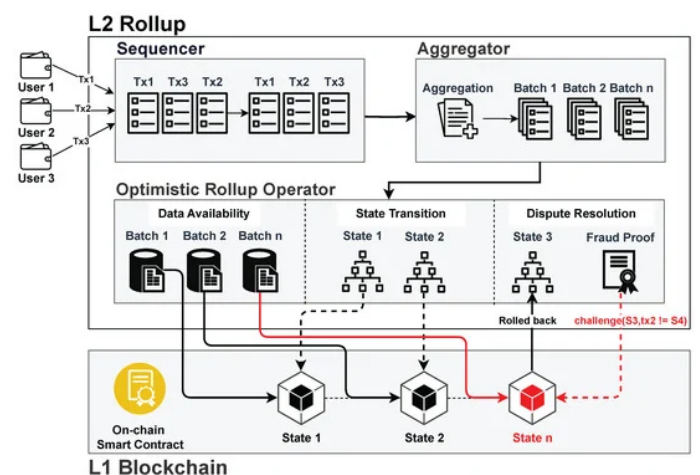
L2 Rollup

User 1
User 2
User 3
Tx1
Tx2
Tx3

Sequencer
Tx1 Tx3 Tx2
Tx1 Tx2 Tx3

Aggregator
Aggregation
Batch 1 Batch 2 Batch n

Optimistic Rollup Operator

Data Availability
Batch 1 Batch 2 Batch n

State Transition
State 1 State 2

Dispute Resolution
State 3 Fraud Proof

Rolled back
challenge(S3,tx2 != S4)

On-chain Smart Contract
State 1
State 2
State n

L1 Blockchain